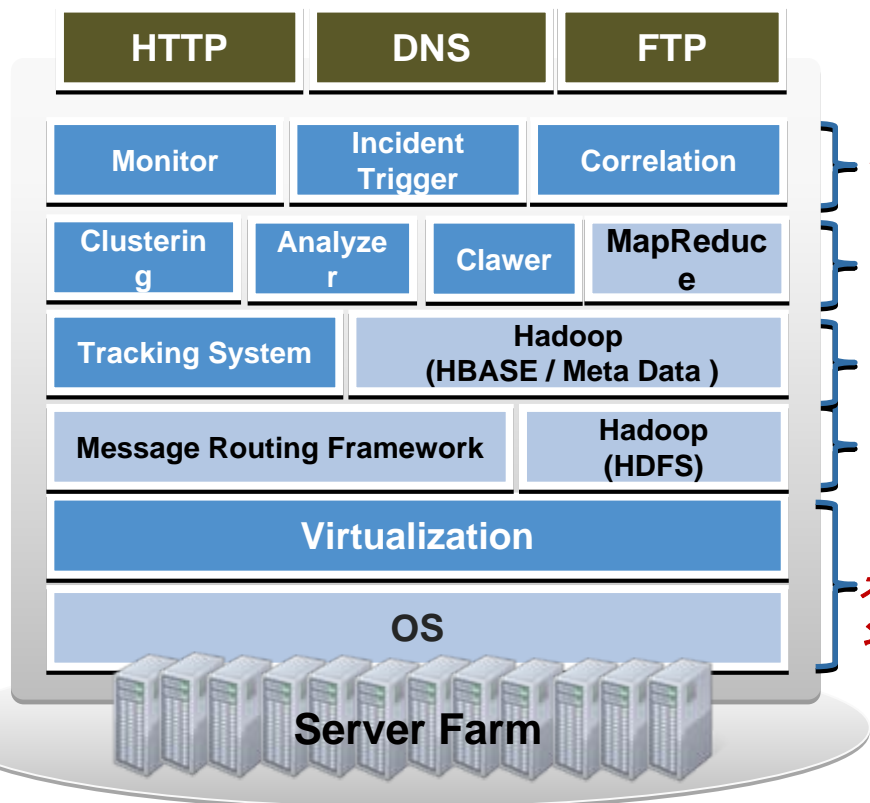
HTTP
DNS
FTP

Monitor
Incident Trigger
Correlation

Clusterin g
Analyze r
Clawer
MapReduc e

Tracking System
Hadoop (HBASE / Meta Data )

Message Routing Framework
Hadoop (HDFS)

Virtualization

OS

Server Farm